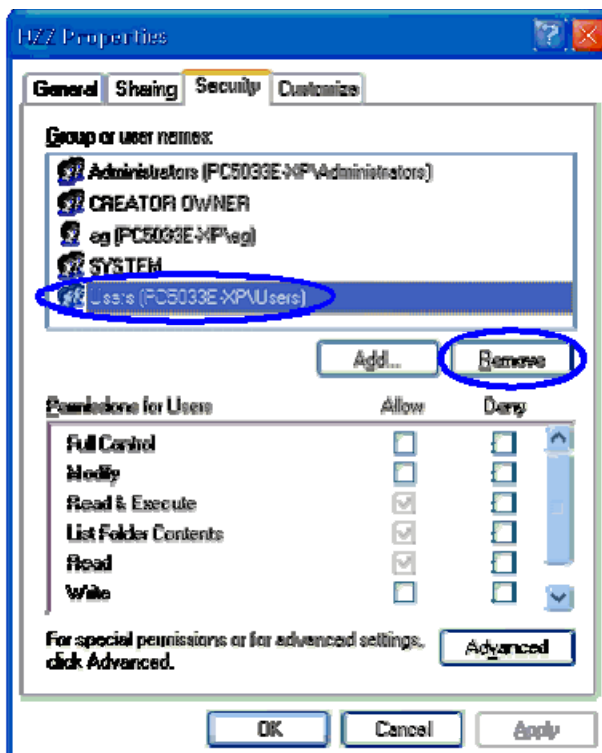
HZZ Properties

General | Sharing | Security | Customize

Group or user names:

Administrators (PC5033E-XP\Administrators)
CREATOR OWNER
eg (PC5033E-XP\eg)
SYSTEM
Users (PC5033E-XP\Users)

Add... Remove

| Permissions for Users | Allow | Deny |
|---|---|---|
| Full Control | ☐ | ☐ |
| Modify | ☐ | ☐ |
| Read & Execute | ☑ | ☐ |
| List Folder Contents | ☑ | ☐ |
| Read | ☑ | ☐ |
| Write | ☐ | ☐ |

For special permissions or for advanced settings, click Advanced.

Advanced

OK Cancel Apply